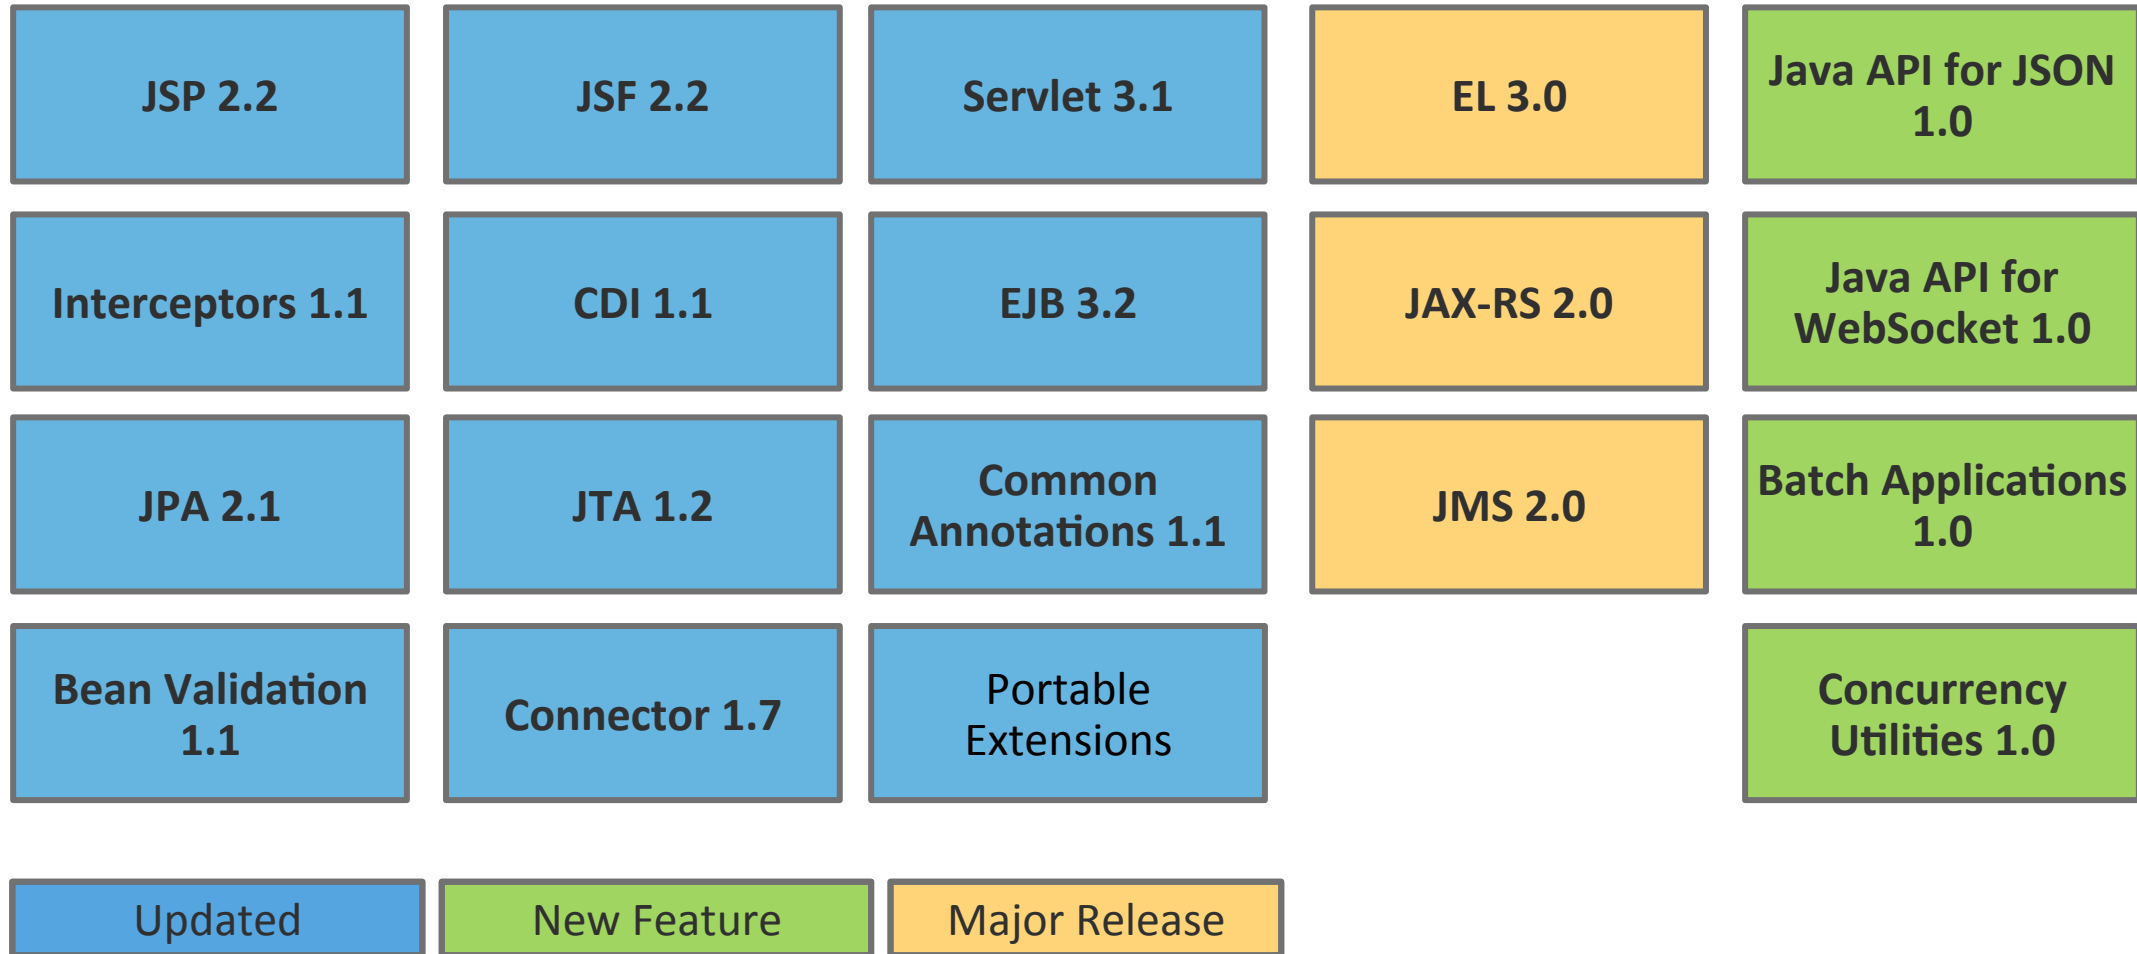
JSP 2.2

JSF 2.2

Servlet 3.1

EL 3.0

Java API for JSON 1.0

Interceptors 1.1

CDI 1.1

EJB 3.2

JAX-RS 2.0

Java API for WebSocket 1.0

JPA 2.1

JTA 1.2

Common Annotations 1.1

JMS 2.0

Batch Applications 1.0

Bean Validation 1.1

Connector 1.7

Portable Extensions

Concurrency Utilities 1.0

Updated

New Feature

Major Release